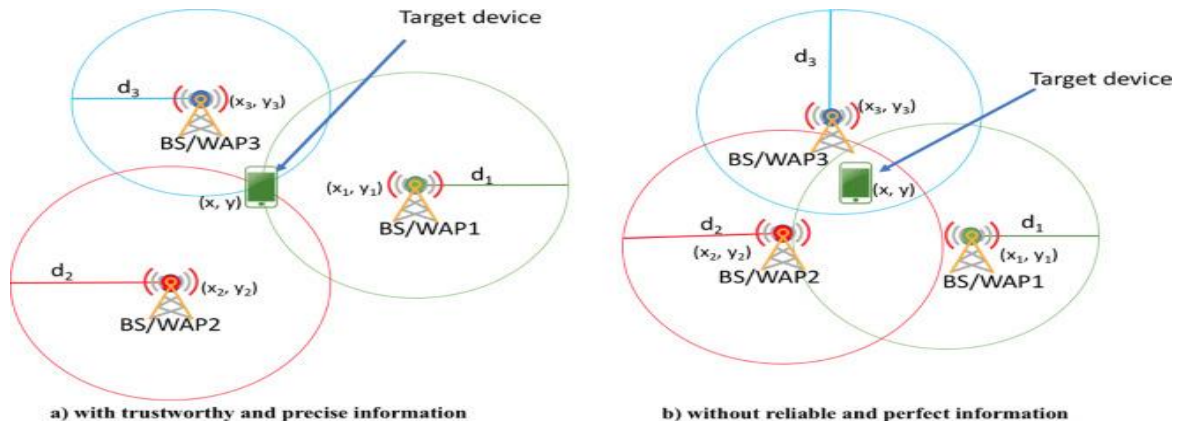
Target device

$d_3$

$(x_3, y_3)$

BS/WAP3

$(x_1, y_1)$

$d_1$

$(x, y)$

BS/WAP1

$d_2$

$(x_2, y_2)$

BS/WAP2

a) with trustworthy and precise information

$d_3$

Target device

$(x_3, y_3)$

BS/WAP3

$(x, y)$

$d_2$

$d_1$

$(x_2, y_2)$

$(x_1, y_1)$

BS/WAP2

BS/WAP1

b) without reliable and perfect information